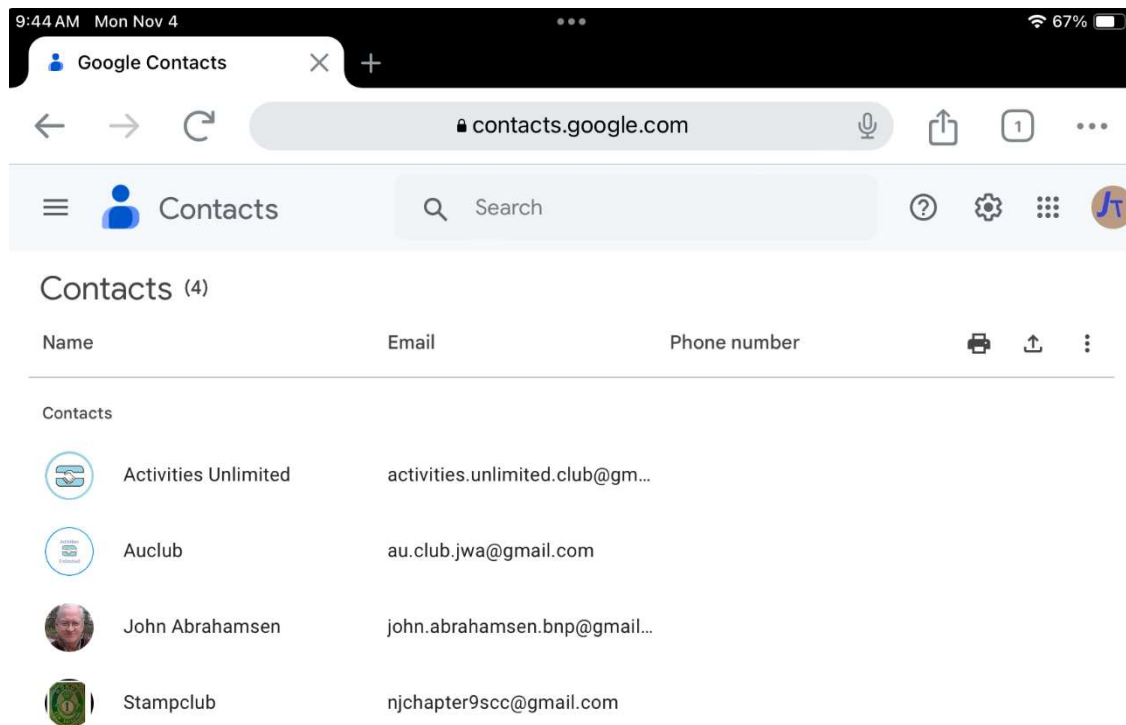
9:44 AM Mon Nov 4

67%

Google Contacts

contacts.google.com

1

Contacts

Search

Contacts (4)

| Name | Email | Phone number |
|---|---|---|
| Contacts | | |
| Activities Unlimited | activities.unlimited.club@gm... | |
| Auclub | au.club.jwa@gmail.com | |
| John Abrahamsen | john.abrahamsen.bnp@gmail... | |
| Stampclub | njchapter9scc@gmail.com | |